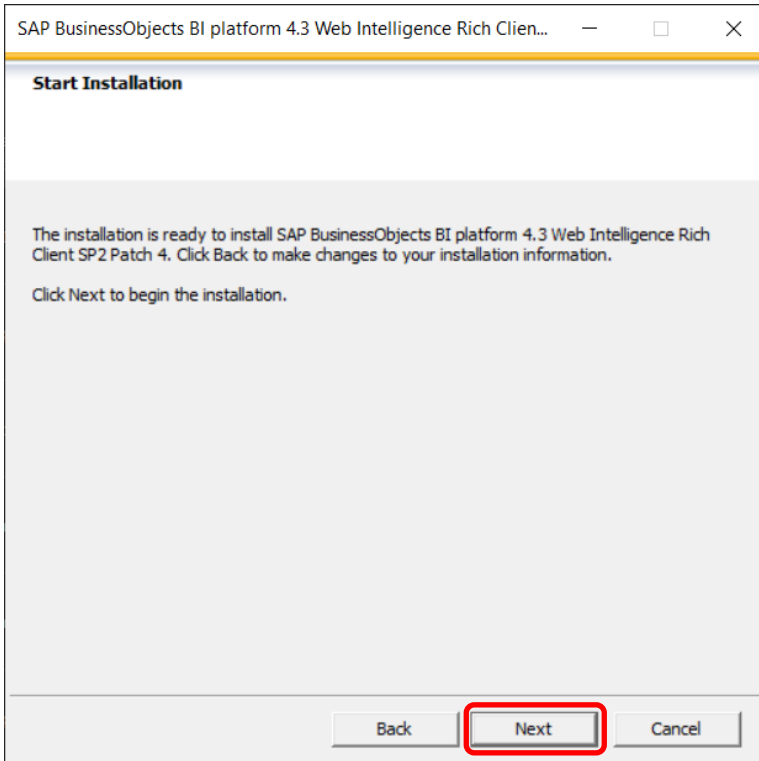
SAP BusinessObjects BI platform 4.3 Web Intelligence Rich Clien...

Start Installation

The installation is ready to install SAP BusinessObjects BI platform 4.3 Web Intelligence Rich Client SP2 Patch 4. Click Back to make changes to your installation information.

Click Next to begin the installation.

Back Next Cancel